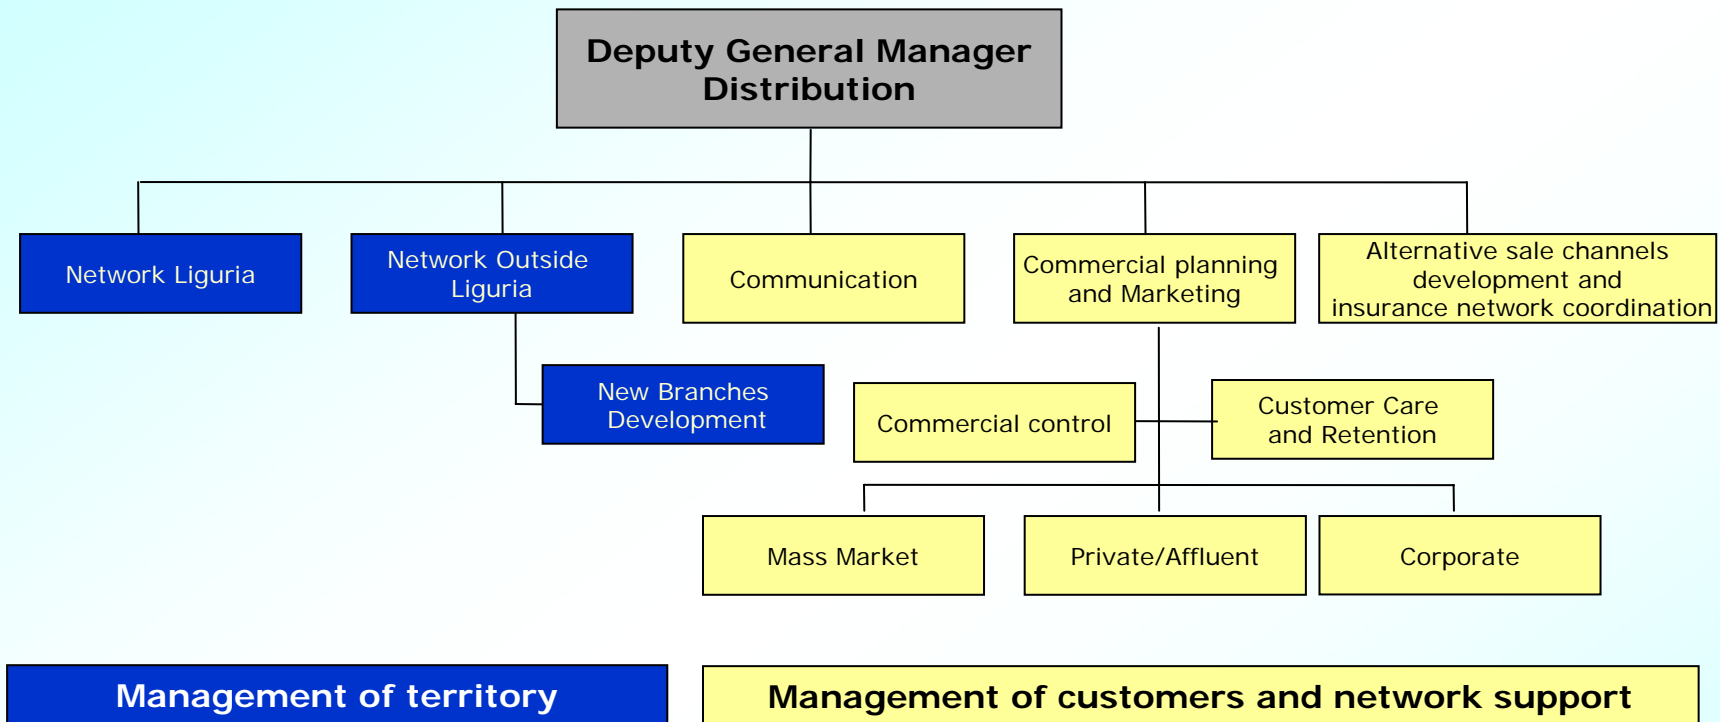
Deputy General Manager Distribution

Network Liguria

Network Outside Liguria

Communication

Commercial planning and Marketing

Alternative sale channels development and insurance network coordination

New Branches Development

Commercial control

Customer Care and Retention

Mass Market

Private/Affluent

Corporate

Management of territory

Management of customers and network support